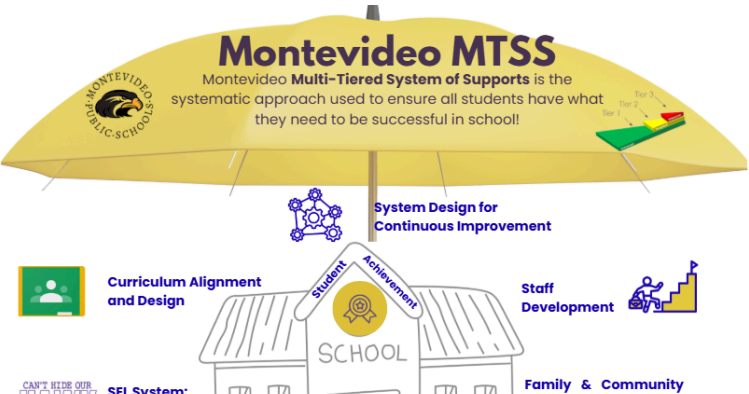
Montevideo MTSS

Montevideo **Multi-Tiered System of Supports** is the systematic approach used to ensure all students have what they need to be successful in school!

MONTEVIDEO PUBLIC SCHOOLS

Tier 3
Tier 2
Tier 1

System Design for Continuous Improvement

Curriculum Alignment and Design

Student Achievement

SCHOOL

Staff Development

CAN'T HIDE OUR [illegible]

SEL System:

Family & Community